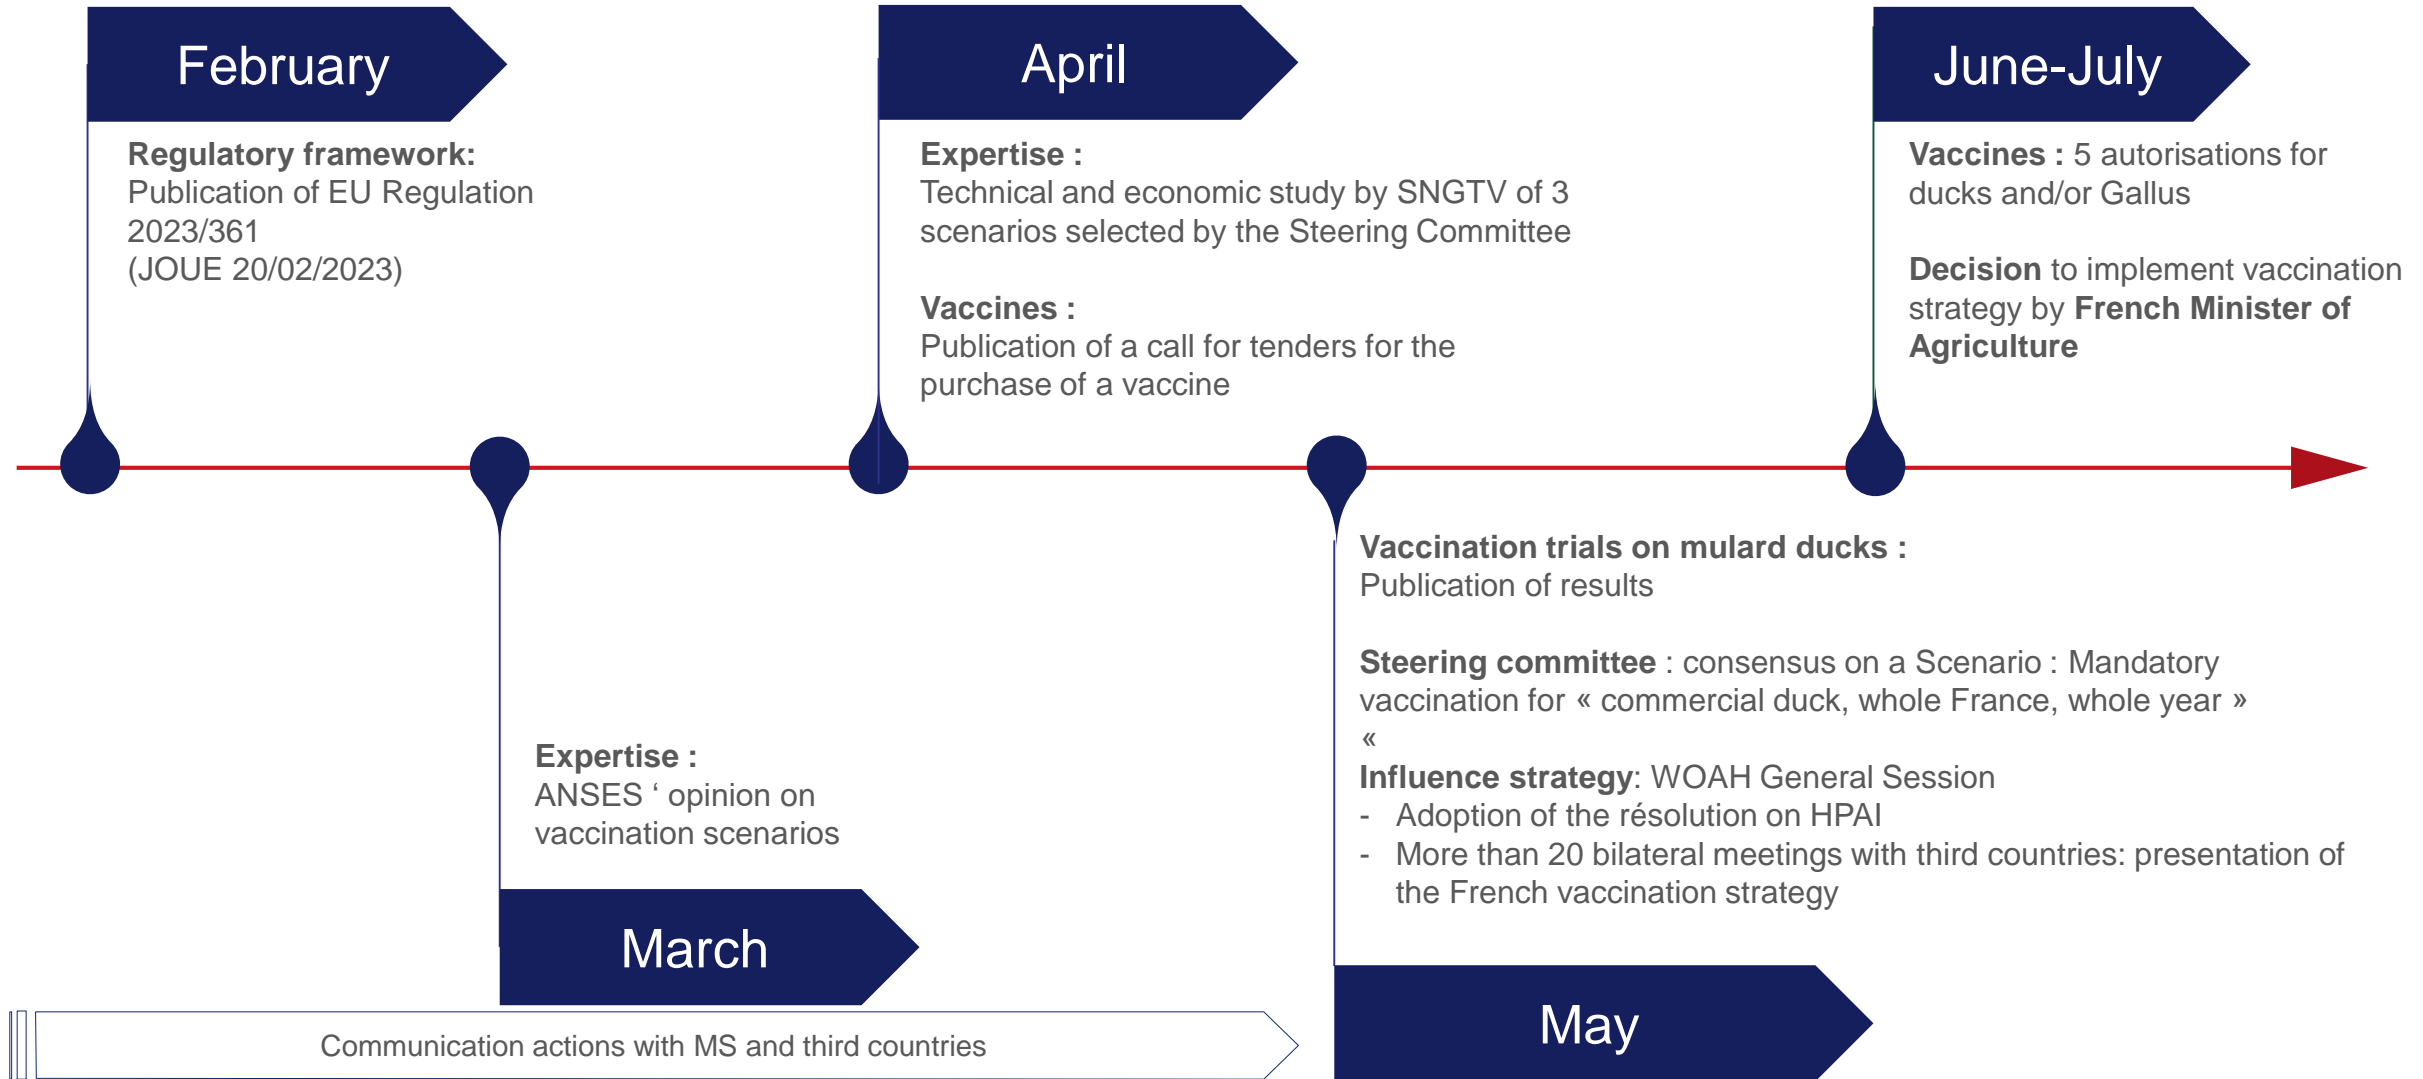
February

Regulatory framework:
Publication of EU Regulation 2023/361
(JOUE 20/02/2023)

April

Expertise :
Technical and economic study by SNGTV of 3 scenarios selected by the Steering Committee

Vaccines :
Publication of a call for tenders for the purchase of a vaccine

June-July

Vaccines : 5 autorisations for ducks and/or Gallus

Decision to implement vaccination strategy by French Minister of Agriculture

Expertise :
ANSES ‘ opinion on vaccination scenarios

March

Vaccination trials on mulard ducks :
Publication of results

Steering committee : consensus on a Scenario : Mandatory vaccination for « commercial duck, whole France, whole year » «
Influence strategy: WOAH General Session
- Adoption of the résolution on HPAI
- More than 20 bilateral meetings with third countries: presentation of the French vaccination strategy

May

Communication actions with MS and third countries